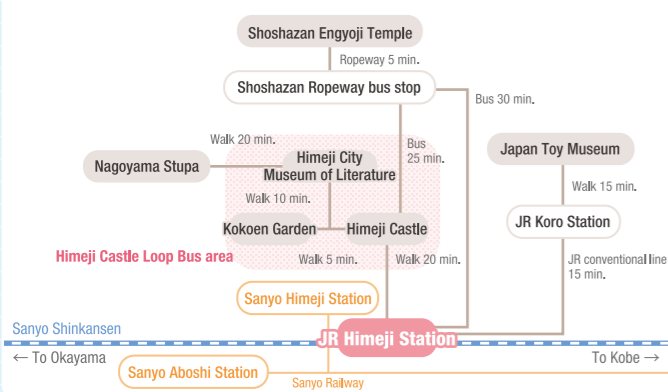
Shoshazan Engyoji Temple

Ropeway 5 min.

Shoshazan Ropeway bus stop

Bus 30 min.

Walk 20 min.

Nagoyama Stupa

Himeji City Museum of Literature

Bus 25 min.

Japan Toy Museum

Walk 15 min.

Walk 10 min.

Kokoen Garden

Himeji Castle

JR Koro Station

Himeji Castle Loop Bus area

Walk 5 min.

Walk 20 min.

JR conventional line 15 min.

Sanyo Himeji Station

Sanyo Shinkansen

JR Himeji Station

← To Okayama

To Kobe →

Sanyo Aboshi Station

Sanyo Railway